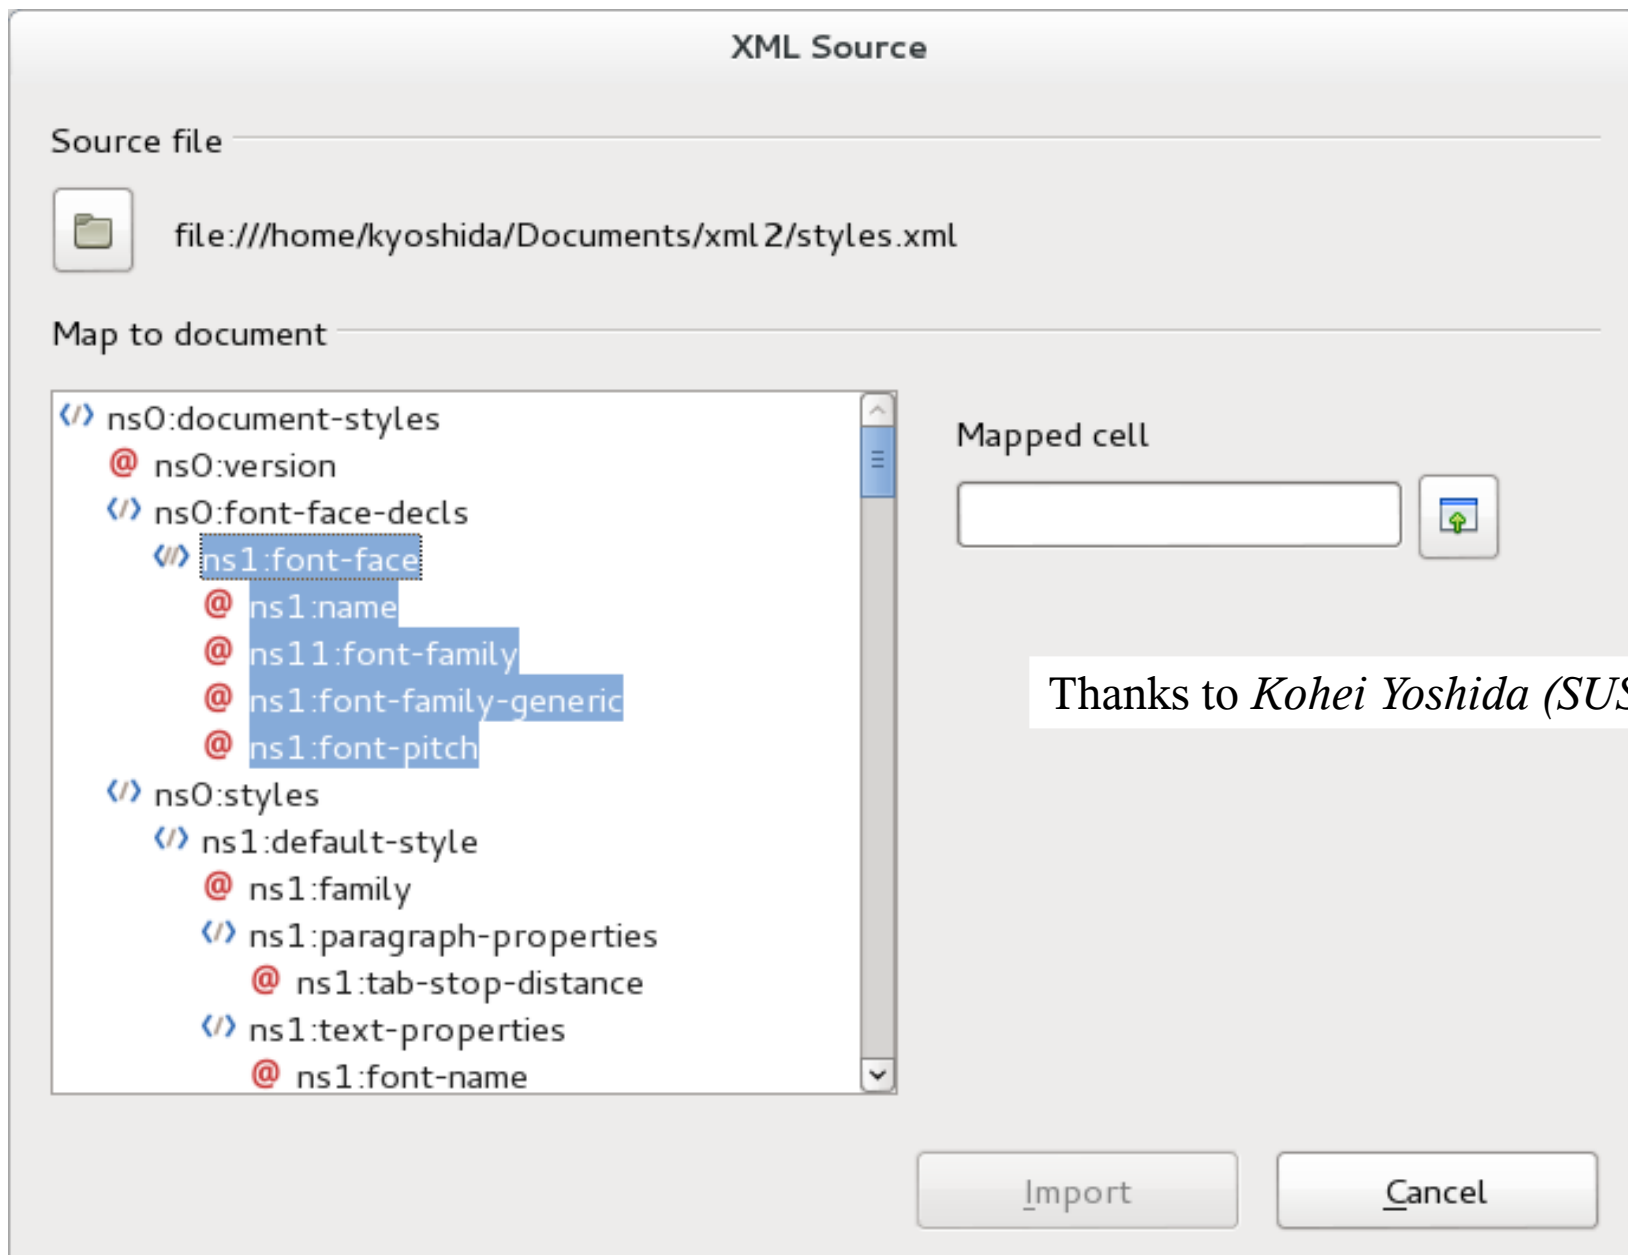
XML Source

Source file

file:///home/kyoshida/Documents/xml2/styles.xml

Map to document

ns0:document-styles
@ ns0:version
ns0:font-face-decls
ns1:font-face
@ ns1:name
@ ns11:font-family
@ ns1:font-family-generic
@ ns1:font-pitch
ns0:styles
ns1:default-style
@ ns1:family
ns1:paragraph-properties
@ ns1:tab-stop-distance
ns1:text-properties
@ ns1:font-name

Mapped cell

Thanks to *Kohei Yoshida (SU*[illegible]

Import

Cancel